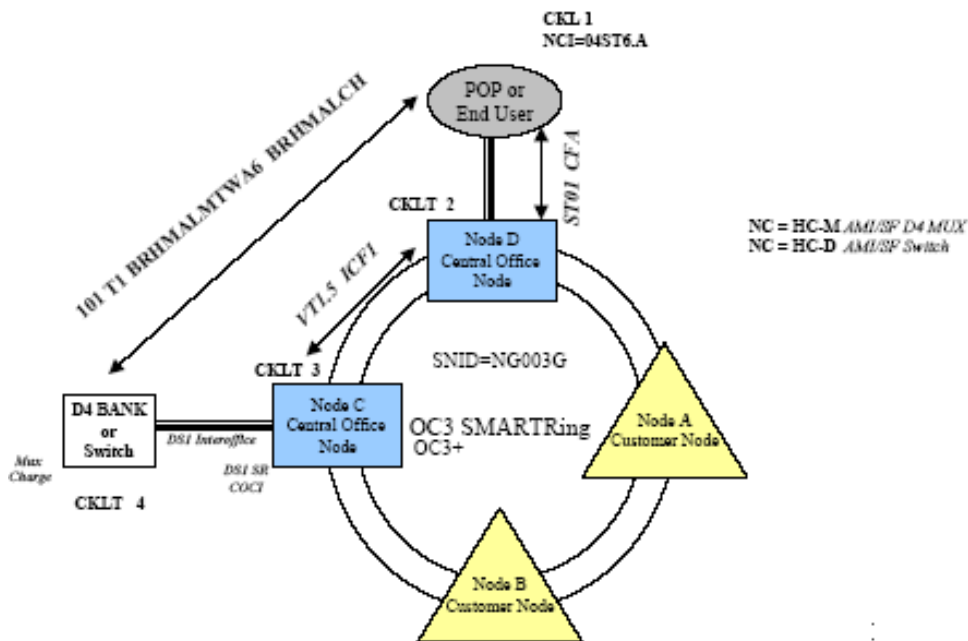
CKL 1
NCI=04ST6.A

POP or End User

101 T1 BRHMALMTWA6 BRHMALCH

ST01 CFA

CKLT 2

Node D Central Office Node

NC = HC-M AMI/SF D4 MUX
NC = HC-D AMI/SF Switch

VTL5 ICFI

CKLT 3

SNID=NG003G

D4 BANK or Switch

DS1 Interoffice

Node C Central Office Node

OC3 SMARTRing
OC3+

Node A Customer Node

Mux Charge

DS1 SR COCI

CKLT 4

Node B Customer Node